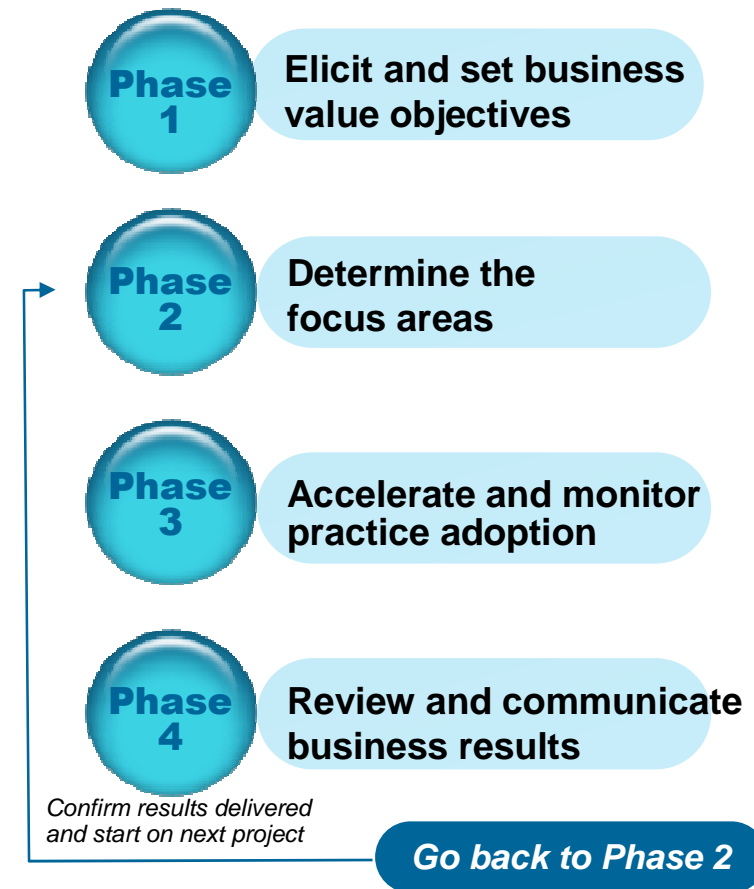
Phase 1

Elicit and set business value objectives

Phase 2

Determine the focus areas

Phase 3

Accelerate and monitor practice adoption

Phase 4

Review and communicate business results

Confirm results delivered and start on next project

Go back to Phase 2